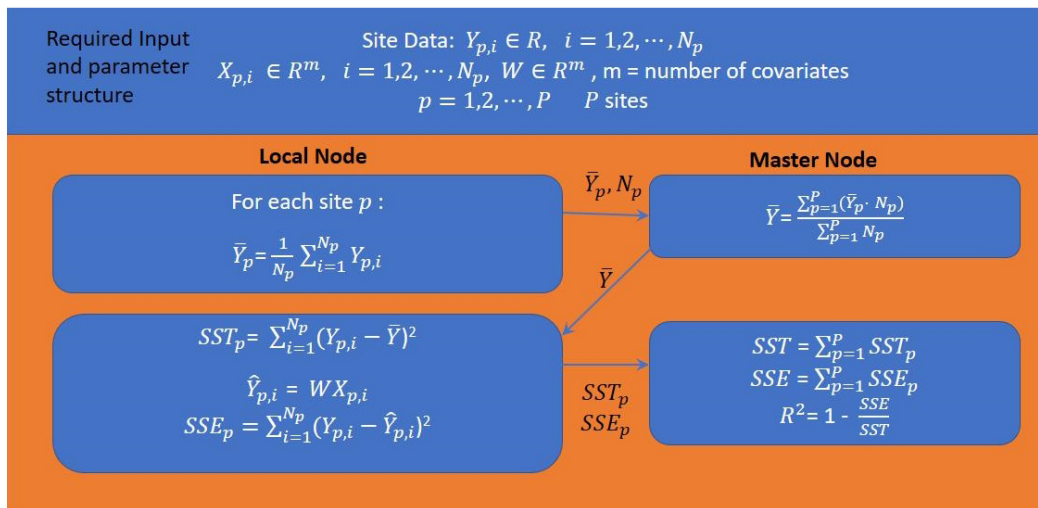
Required Input and parameter structure

Site Data: $Y_{p,i} \in R$, $i = 1,2,\cdots,N_p$
$X_{p,i} \in R^m$, $i = 1,2,\cdots,N_p$, $W \in R^m$, m = number of covariates
$p = 1,2,\cdots,P$ $P$ sites

Local Node

For each site $p$ :

$\bar{Y}_p = \frac{1}{N_p}\sum_{i=1}^{N_p} Y_{p,i}$

$\bar{Y}_p, N_p$

Master Node

$\bar{Y} = \frac{\sum_{p=1}^{P}(\bar{Y}_p \cdot N_p)}{\sum_{p=1}^{P} N_p}$

$\bar{Y}$

$SST_p = \sum_{i=1}^{N_p}(Y_{p,i} - \bar{Y})^2$

$\hat{Y}_{p,i} = WX_{p,i}$

$SSE_p = \sum_{i=1}^{N_p}(Y_{p,i} - \hat{Y}_{p,i})^2$

$SST_p$
$SSE_p$

$SST = \sum_{p=1}^{P} SST_p$
$SSE = \sum_{p=1}^{P} SSE_p$
$R^2 = 1 - \frac{SSE}{SST}$